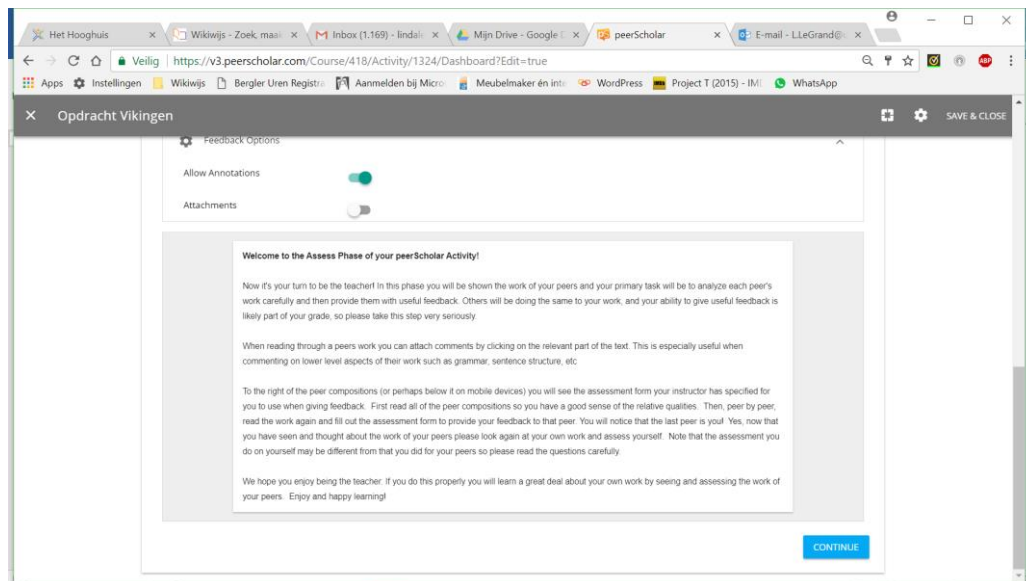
Het Hooghuis ×
Wikiwijs - Zoek, maak ×
Inbox (1.169) - lindale ×
Mijn Drive - Google D ×
peerScholar ×
E-mail - L.LeGrand@ ×

Veilig | https://v3.peerscholar.com/Course/418/Activity/1324/Dashboard?Edit=true

Apps Instellingen Wikiwijs Bergler Uren Registra Aanmelden bij Micro Meubelmaker én inte WordPress Project T (2015) - IM WhatsApp

Opdracht Vikingen SAVE & CLOSE

Feedback Options

Allow Annotations

Attachments

Welcome to the Assess Phase of your peerScholar Activity!

Now it's your turn to be the teacher! In this phase you will be shown the work of your peers and your primary task will be to analyze each peer's work carefully and then provide them with useful feedback. Others will be doing the same to your work, and your ability to give useful feedback is likely part of your grade, so please take this step very seriously.

When reading through a peers work you can attach comments by clicking on the relevant part of the text. This is especially useful when commenting on lower level aspects of their work such as grammar, sentence structure, etc.

To the right of the peer compositions (or perhaps below it on mobile devices) you will see the assessment form your instructor has specified for you to use when giving feedback. First read all of the peer compositions so you have a good sense of the relative qualities. Then, peer by peer, read the work again and fill out the assessment form to provide your feedback to that peer. You will notice that the last peer is you! Yes, now that you have seen and thought about the work of your peers please look again at your own work and assess yourself. Note that the assessment you do on yourself may be different from that you did for your peers so please read the questions carefully.

We hope you enjoy being the teacher. If you do this properly you will learn a great deal about your own work by seeing and assessing the work of your peers. Enjoy and happy learning!

CONTINUE